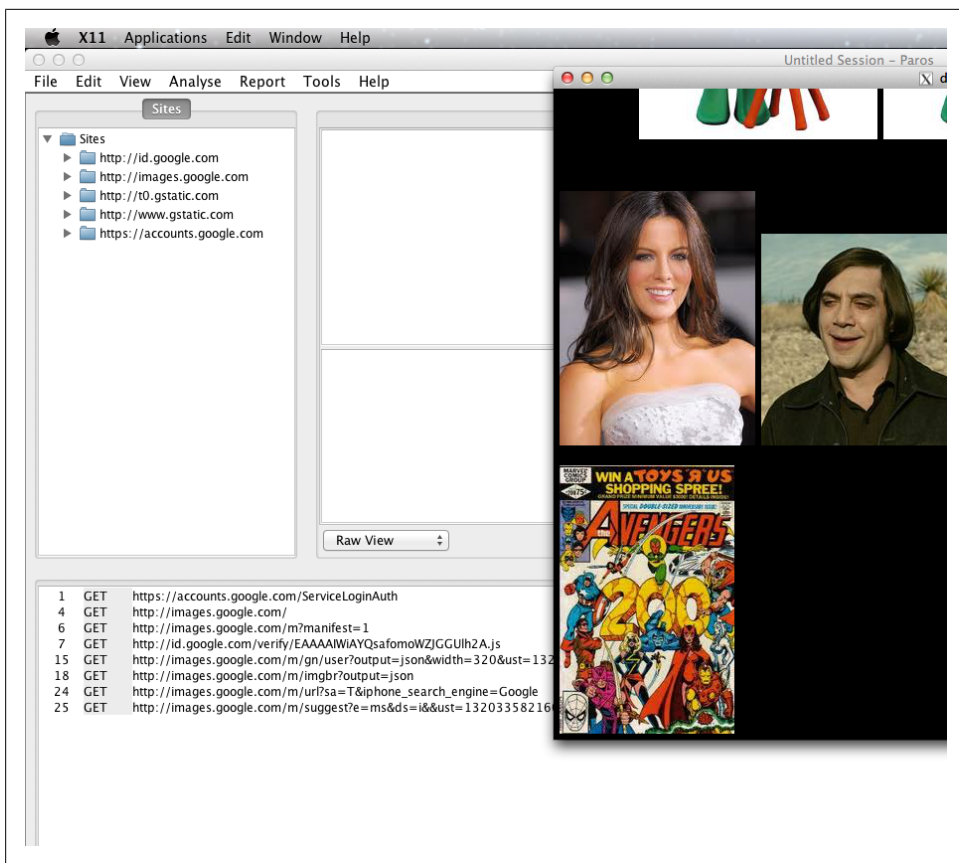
X11 Applications Edit Window Help

Untitled Session - Paros

File Edit View Analyse Report Tools Help

Sites

Sites
http://id.google.com
http://images.google.com
http://t0.gstatic.com
http://www.gstatic.com
https://accounts.google.com

Raw View

| | | |
|---|---|---|
| 1 | GET | https://accounts.google.com/ServiceLoginAuth |
| 4 | GET | http://images.google.com/ |
| 6 | GET | http://images.google.com/m?manifest=1 |
| 7 | GET | http://id.google.com/verify/EAAAAIWiAYQsafomoWZJGGUlh2A.js |
| 15 | GET | http://images.google.com/m/gn/user?output=json&width=320&ust=132 |
| 18 | GET | http://images.google.com/m/imgbr?output=json |
| 24 | GET | http://images.google.com/m/url?sa=T&iphone_search_engine=Google |
| 25 | GET | http://images.google.com/m/suggest?e=ms&ds=i&&ust=13203358216 |

MARVEL COMICS GROUP
WIN A TOYS "R" US SHOPPING SPREE!
AVENGERS
200